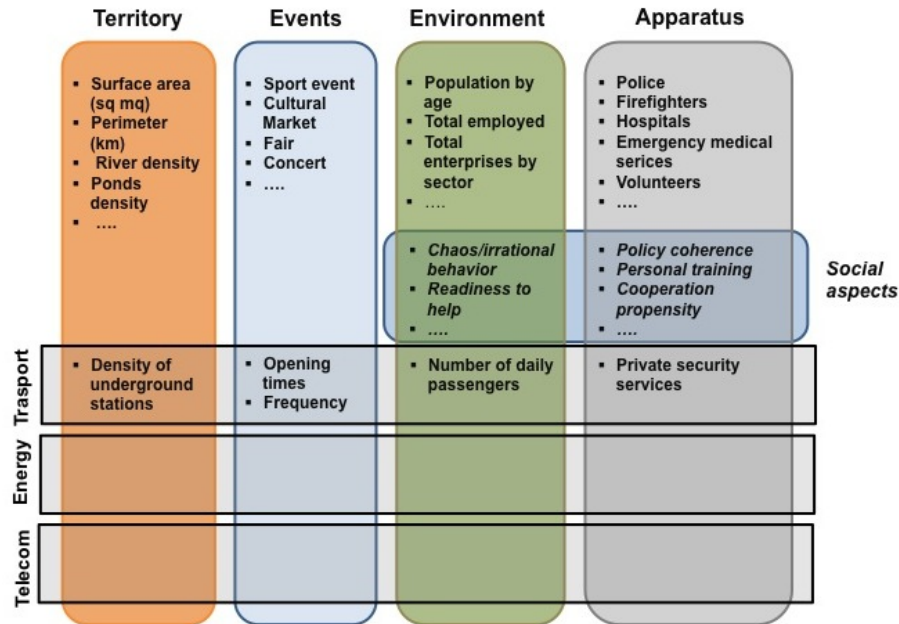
Territory

Events

Environment

Apparatus

- Surface area (sq mq)
- Perimeter (km)
- River density
- Ponds density
- ....

- Sport event
- Cultural Market
- Fair
- Concert
- ....

- Population by age
- Total employed
- Total enterprises by sector
- ....

- Police
- Firefighters
- Hospitals
- Emergency medical serices
- Volunteers
- ....

- *Chaos/irrational behavior*
- *Readiness to help*
- *....*

- *Policy coherence*
- *Personal training*
- *Cooperation propensity*
- *....*

*Social aspects*

Trasport

- Density of underground stations

- Opening times
- Frequency

- Number of daily passengers

- Private security services

Energy

Telecom